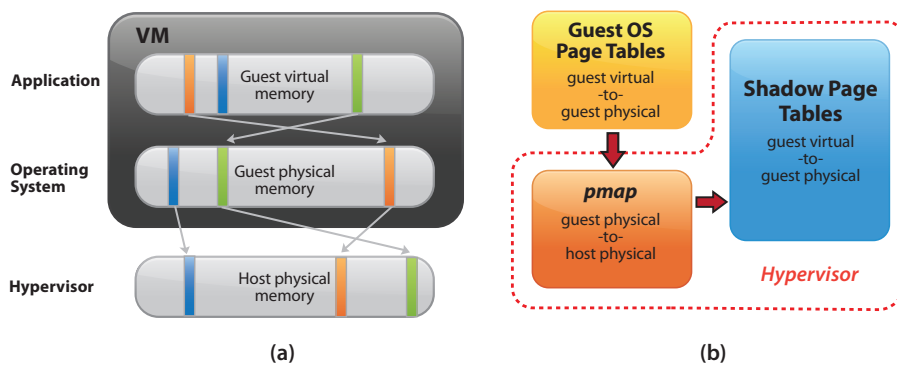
VM

Application

Guest virtual memory

Operating System

Guest physical memory

Hypervisor

Host physical memory

(a)

Guest OS Page Tables

guest virtual -to- guest physical

pmap

guest physical -to- host physical

Shadow Page Tables

guest virtual -to- guest physical

Hypervisor

(b)